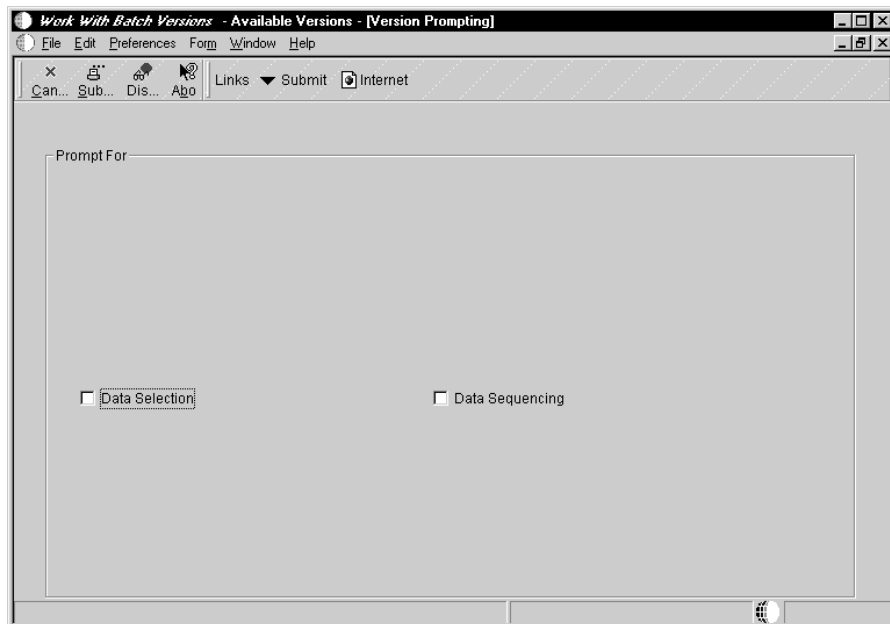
Work With Batch Versions - Available Versions - [Version Prompting]

File Edit Preferences Form Window Help

Can... Sub... Dis... Abo Links Submit Internet

Prompt For

Data Selection

Data Sequencing